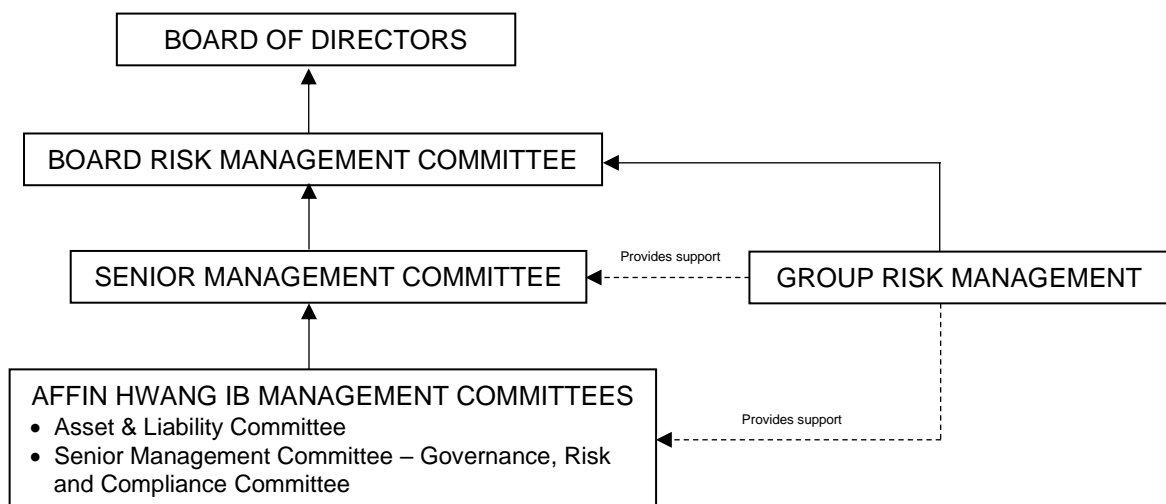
BOARD OF DIRECTORS

BOARD RISK MANAGEMENT COMMITTEE

SENIOR MANAGEMENT COMMITTEE

Provides support

GROUP RISK MANAGEMENT

AFFIN HWANG IB MANAGEMENT COMMITTEES
- Asset & Liability Committee
- Senior Management Committee – Governance, Risk and Compliance Committee

Provides support